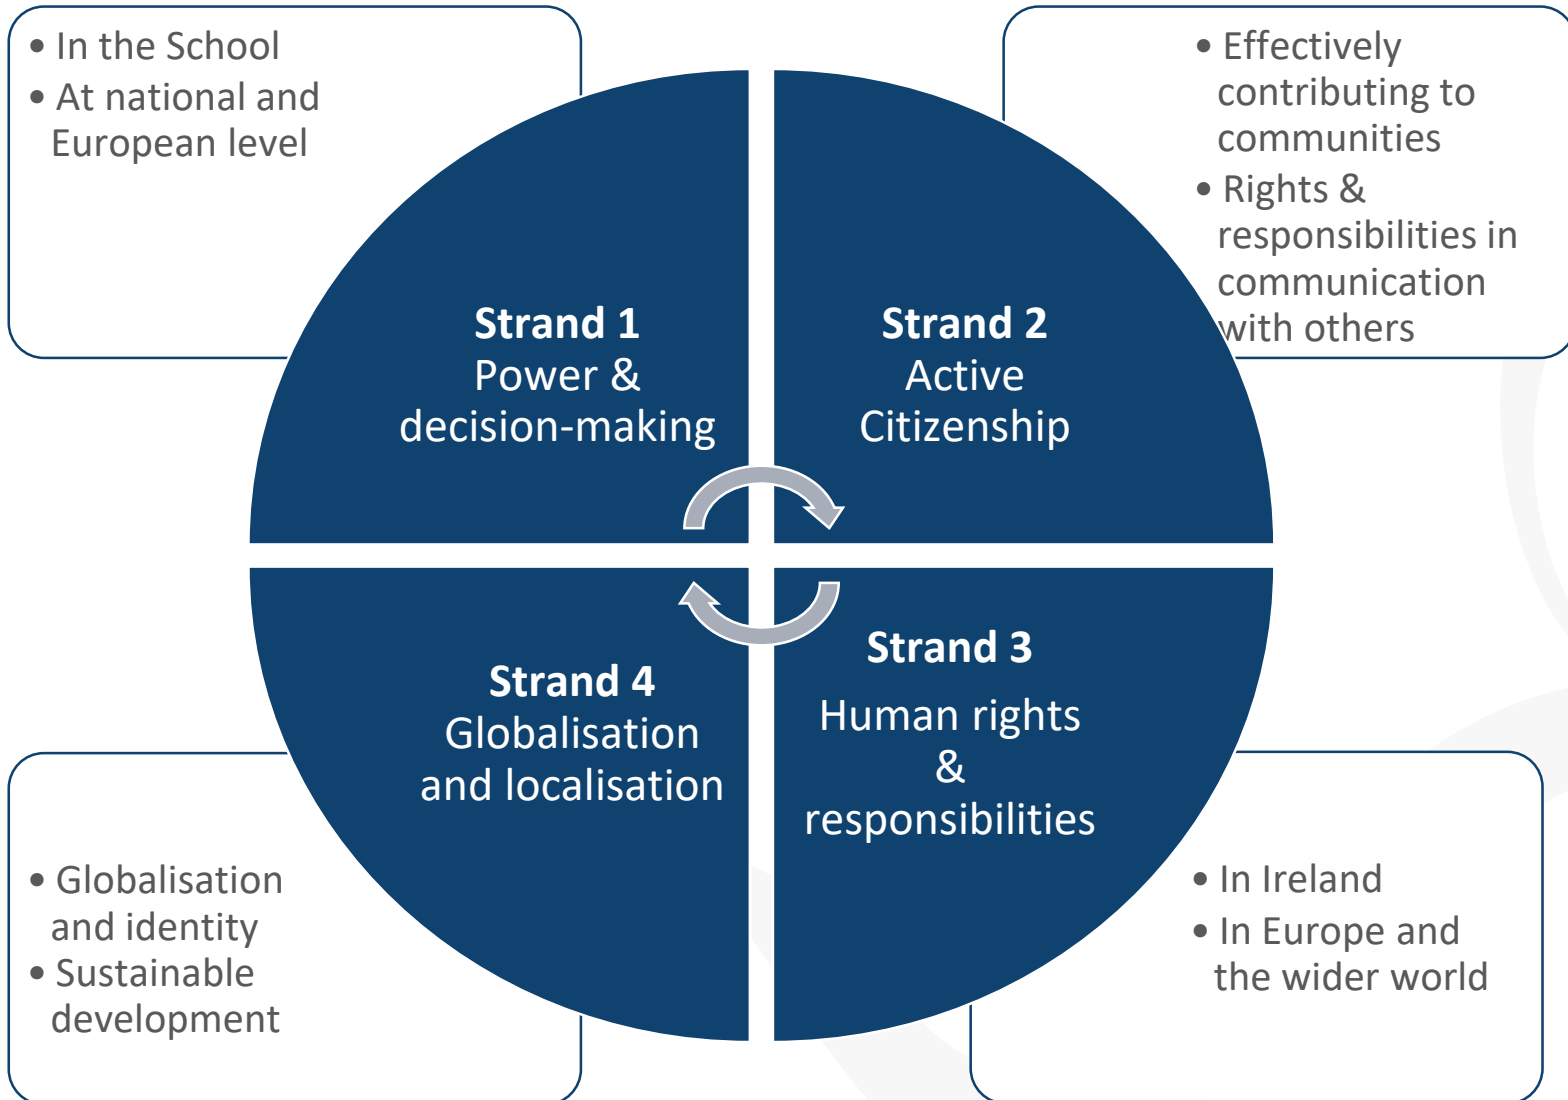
• In the School
• At national and European level

• Effectively contributing to communities
• Rights & responsibilities in communication with others

**Strand 1**
Power & decision-making

**Strand 2**
Active Citizenship

**Strand 4**
Globalisation and localisation

**Strand 3**
Human rights & responsibilities

• Globalisation and identity
• Sustainable development

• In Ireland
• In Europe and the wider world